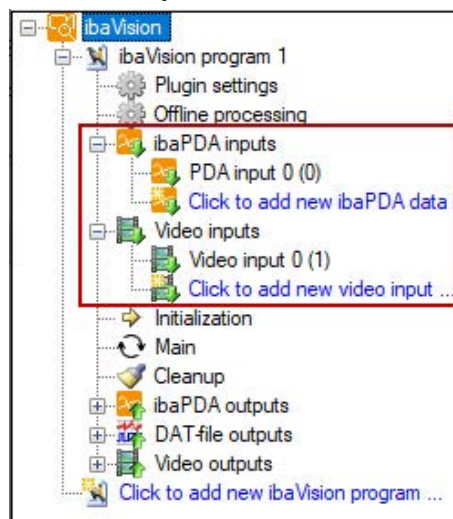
ibaVision
ibaVision program 1
Plugin settings
Offline processing
ibaPDA inputs
PDA input 0 (0)
Click to add new ibaPDA data
Video inputs
Video input 0 (1)
Click to add new video input ...
Initialization
Main
Cleanup
ibaPDA outputs
DAT-file outputs
Video outputs
Click to add new ibaVision program ...